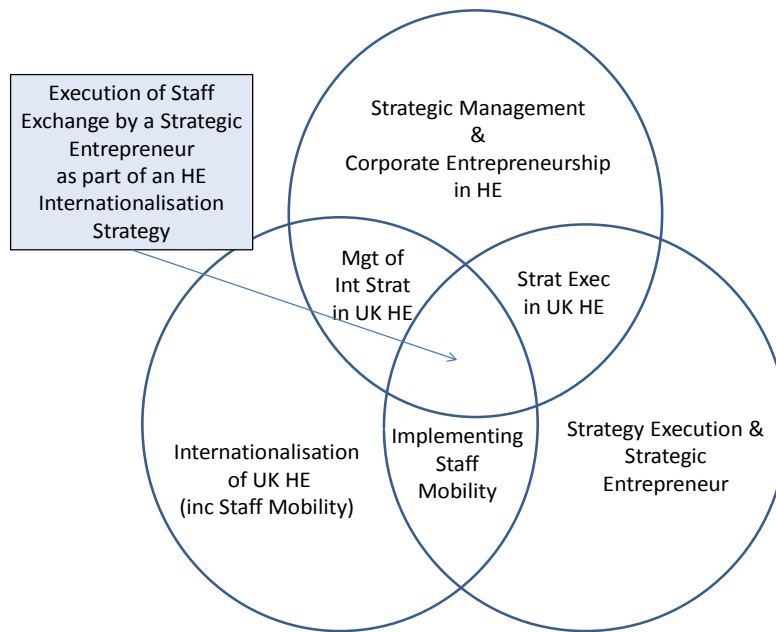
Execution of Staff Exchange by a Strategic Entrepreneur as part of an HE Internationalisation Strategy

Strategic Management & Corporate Entrepreneurship in HE

Mgt of Int Strat in UK HE

Strat Exec in UK HE

Internationalisation of UK HE (inc Staff Mobility)

Implementing Staff Mobility

Strategy Execution & Strategic Entrepreneur